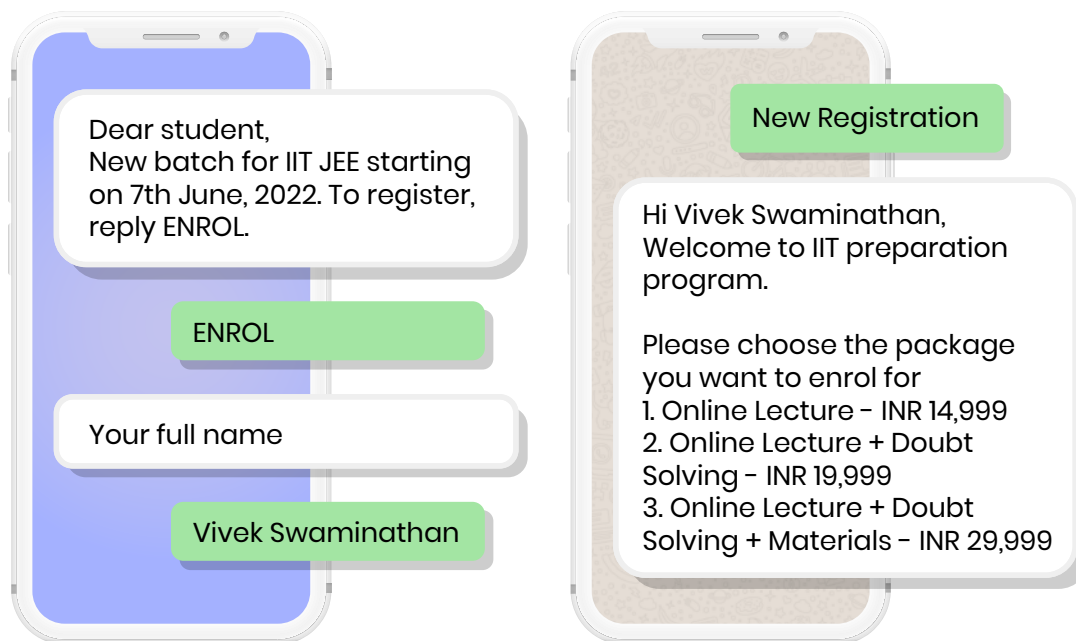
Dear student,
New batch for IIT JEE starting on 7th June, 2022. To register, reply ENROL.

ENROL

Your full name

Vivek Swaminathan

New Registration

Hi Vivek Swaminathan,
Welcome to IIT preparation program.

Please choose the package you want to enrol for
1. Online Lecture - INR 14,999
2. Online Lecture + Doubt Solving - INR 19,999
3. Online Lecture + Doubt Solving + Materials - INR 29,999